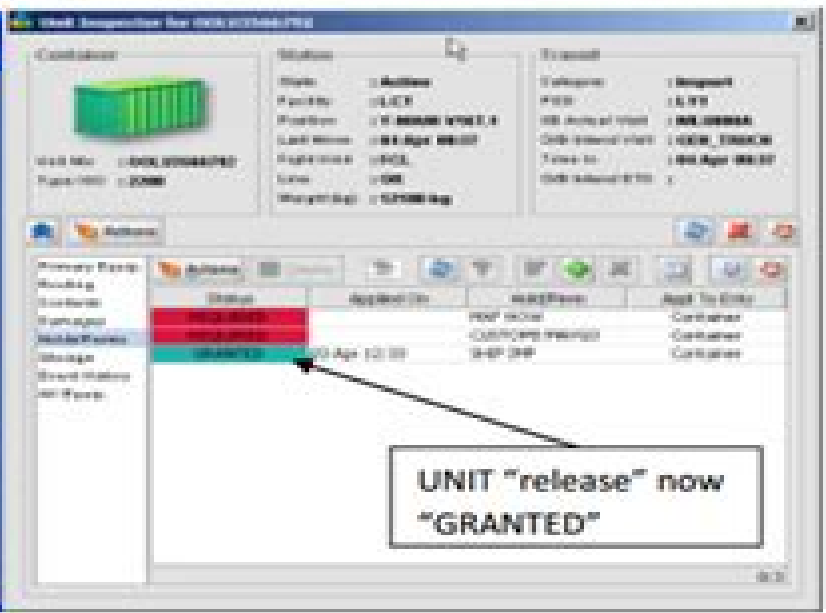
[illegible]

Container

Status

Transit

Unit Nbr : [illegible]
Type ISO : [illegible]

State : Active
Facility : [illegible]
Position : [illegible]
Last Move : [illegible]
Freight Kind : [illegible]
Line : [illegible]
Weight(kg) : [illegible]

Category : Import
POD : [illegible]
IB Actual Visit : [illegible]
O/B Intend Visit : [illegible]
Time In : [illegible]
O/B Intend ETD :

Actions

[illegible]

Actions

| Status | Applied On | Hold/Perm | Appl To Entity |
|---|---|---|---|
| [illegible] | | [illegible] | Container |
| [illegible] | | CUSTOMS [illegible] | Container |
| GRANTED | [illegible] | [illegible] | Container |

UNIT “release” now “GRANTED”